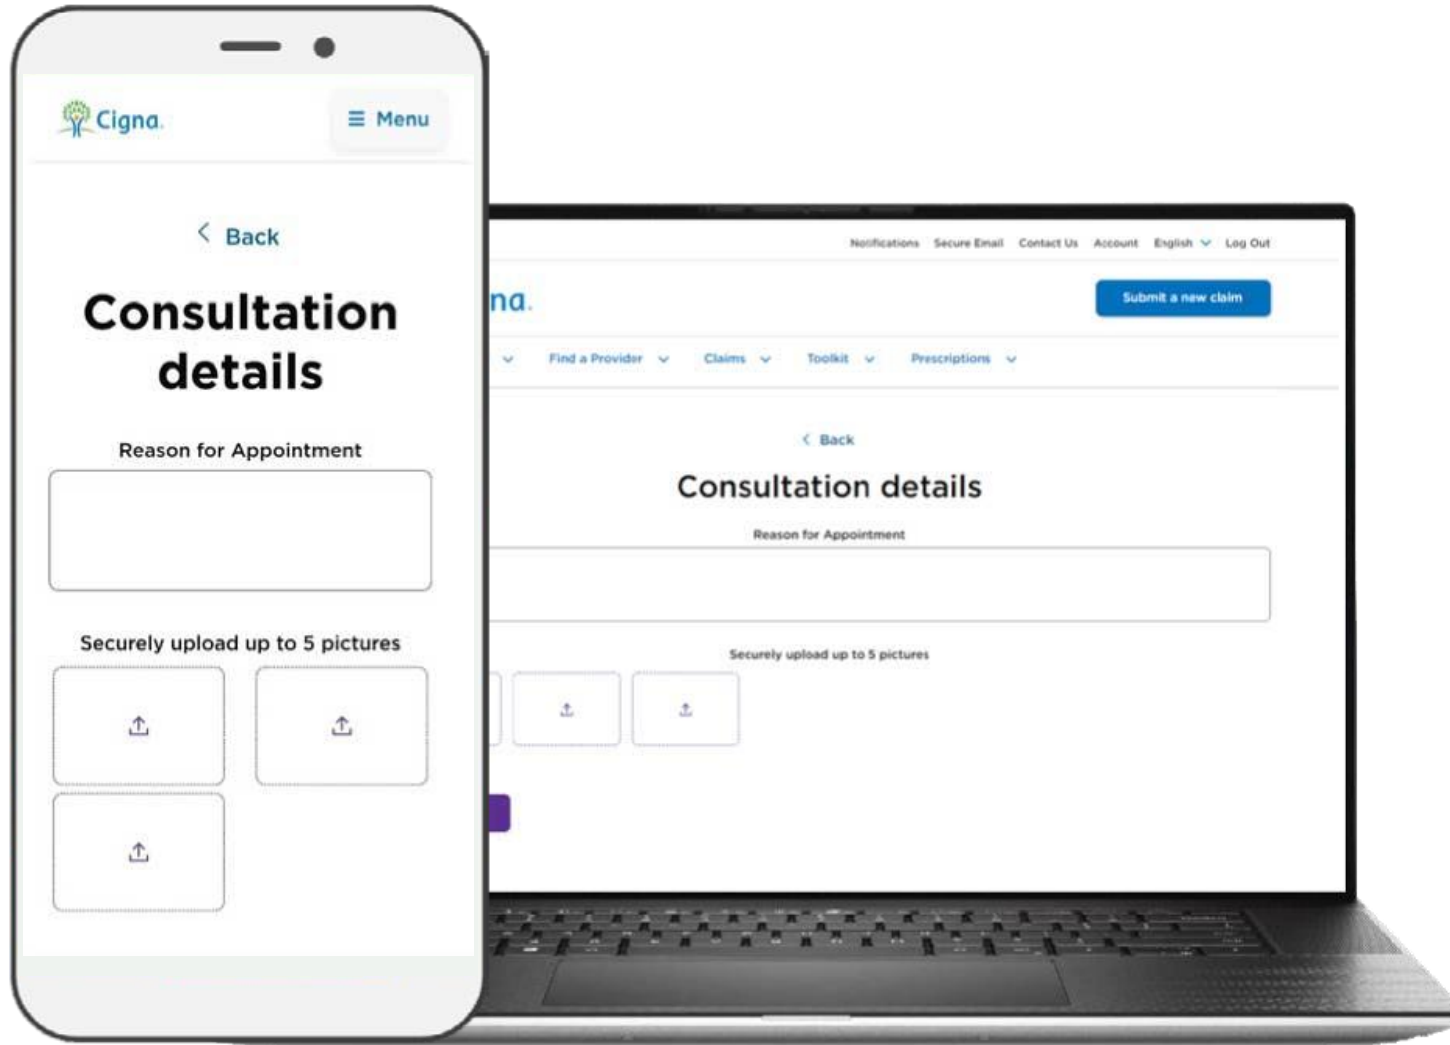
Cigna.

☰ Menu

< Back

Consultation details

Reason for Appointment

Securely upload up to 5 pictures

Notifications Secure Email Contact Us Account English Log Out

na.

Submit a new claim

Find a Provider Claims Toolkit Prescriptions

< Back

Consultation details

Reason for Appointment

Securely upload up to 5 pictures